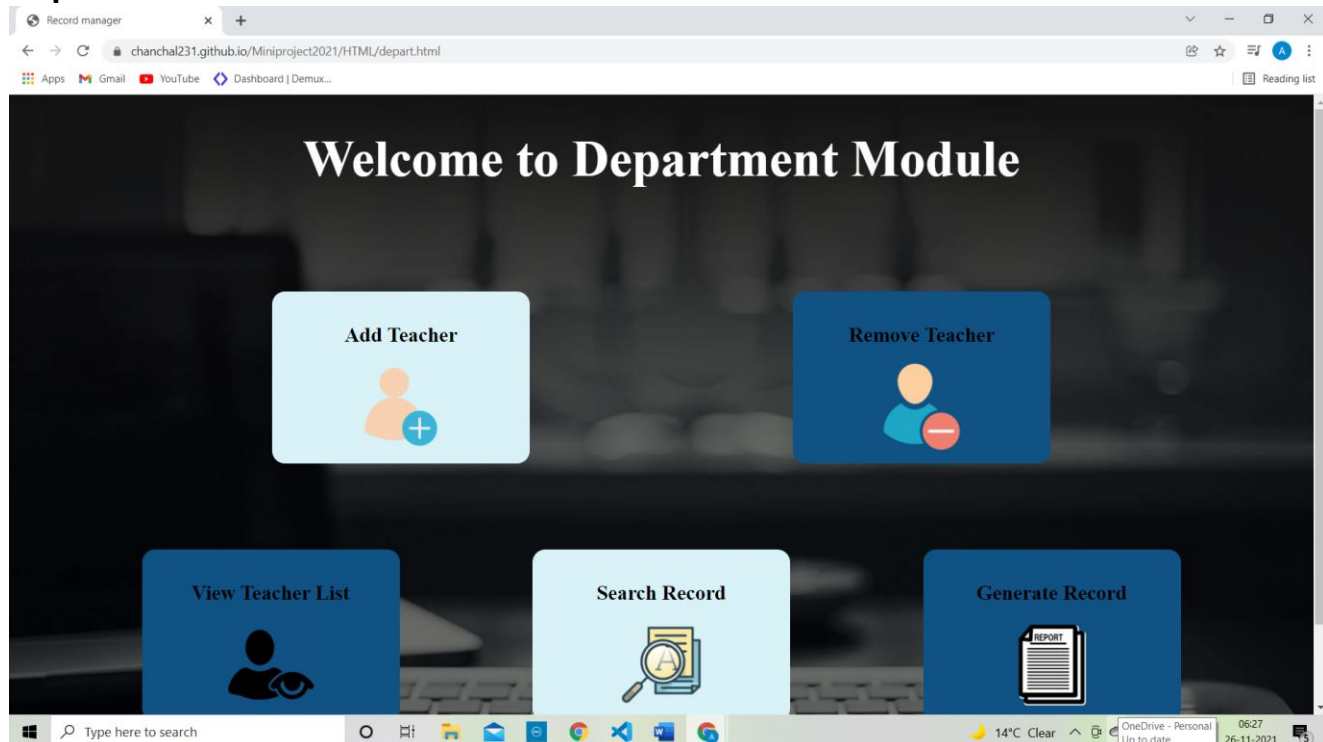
Record manager
chanchal231.github.io/Miniproject2021/HTML/depart.html
Apps Gmail YouTube Dashboard | Demux...
Reading list

Welcome to Department Module

Add Teacher

Remove Teacher

View Teacher List

Search Record

Generate Record

REPORT

Type here to search
14°C Clear
OneDrive - Personal
Up to date
06:27
26-11-2021
5